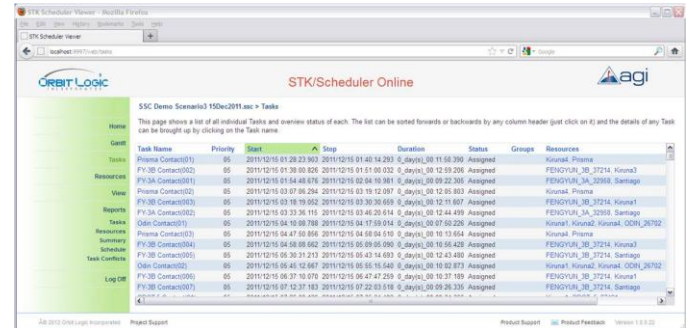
STK Scheduler Viewer - Mozilla Firefox
File Edit View History Bookmarks Tools Help
STK Scheduler Viewer
localhost:8957/viewer/tasks

ORBIT LOGIC
STK/Scheduler Online
agi

SSC Demo Scenario3 15Dec2011.sc > Tasks

This page shows a list of all individual Tasks and overview status of each. The list can be sorted forwards or backwards by any column header (just click on it) and the details of any Task can be brought up by clicking on the Task name.

Home
Gantt
Tasks
Resources
View
Reports
Tasks
Resources
Summary
Schedule
Task Conflicts
Log Off

| Task Name | Priority | Start | Stop | Duration | Status | Groups | Resources |
|---|---|---|---|---|---|---|---|
| Prisma Contact(01) | 05 | 2011/12/15 01:28:23.903 | 2011/12/15 01:40:14.293 | 0_day(s)_00 11:50.390 | Assigned | | Kiruna4, Prisma |
| FY-3B Contact(001) | 05 | 2011/12/15 01:38:00.826 | 2011/12/15 01:51:00.032 | 0_day(s)_00 12:59.206 | Assigned | | FENGYUN_3B_37214, Kiruna3 |
| FY-3A Contact(001) | 05 | 2011/12/15 01:54:48.676 | 2011/12/15 02:04:10.981 | 0_day(s)_00 09:22.305 | Assigned | | FENGYUN_3A_32958, Santiago |
| Prisma Contact(02) | 05 | 2011/12/15 03:07:06.294 | 2011/12/15 03:19:12.097 | 0_day(s)_00 12:05.803 | Assigned | | Kiruna4, Prisma |
| FY-3B Contact(003) | 05 | 2011/12/15 03:18:19.052 | 2011/12/15 03:30:30.659 | 0_day(s)_00 12:11.607 | Assigned | | FENGYUN_3B_37214, Kiruna1 |
| FY-3A Contact(002) | 05 | 2011/12/15 03:33:36.115 | 2011/12/15 03:46:20.614 | 0_day(s)_00 12:44.499 | Assigned | | FENGYUN_3A_32958, Santiago |
| Odin Contact(01) | 05 | 2011/12/15 04:10:00.788 | 2011/12/15 04:17:59.014 | 0_day(s)_00 07:58.226 | Assigned | | Kiruna1, Kiruna2, Kiruna4, ODIN_26702 |
| Prisma Contact(03) | 05 | 2011/12/15 04:47:50.856 | 2011/12/15 04:58:04.510 | 0_day(s)_00 10:13.654 | Assigned | | Kiruna4, Prisma |
| FY-3B Contact(004) | 05 | 2011/12/15 04:58:08.662 | 2011/12/15 05:09:05.090 | 0_day(s)_00 10:56.428 | Assigned | | FENGYUN_3B_37214, Kiruna3 |
| FY-3A Contact(003) | 05 | 2011/12/15 05:30:31.213 | 2011/12/15 05:43:14.693 | 0_day(s)_00 12:43.480 | Assigned | | FENGYUN_3A_32958, Santiago |
| Odin Contact(02) | 05 | 2011/12/15 05:45:12.967 | 2011/12/15 05:55:15.540 | 0_day(s)_00 10:02.873 | Assigned | | Kiruna1, Kiruna2, Kiruna4, ODIN_26702 |
| FY-3B Contact(006) | 05 | 2011/12/15 06:37:10.070 | 2011/12/15 06:47:47.259 | 0_day(s)_00 10:37.189 | Assigned | | FENGYUN_3B_37214, Kiruna1 |
| FY-3B Contact(007) | 05 | 2011/12/15 07:12:37.183 | 2011/12/15 07:22:03.518 | 0_day(s)_00 09:26.335 | Assigned | | FENGYUN_3B_37214, Santiago |

© 2012 Orbit Logic Incorporated   Project Support   Product Support   Product Feedback   Version 1.5.0.22